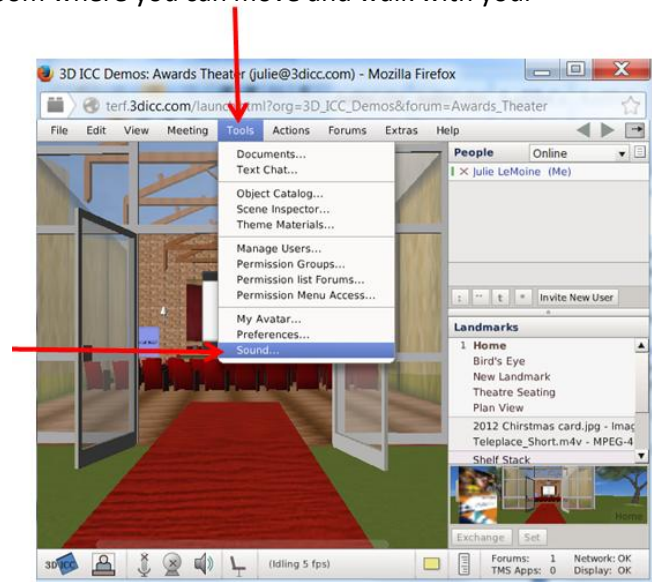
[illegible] where you can move and walk with you.

3D ICC Demos: Awards Theater (julie@3dicc.com) - Mozilla Firefox

terf.3dicc.com/laun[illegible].ml?org=3D_ICC_Demos&forum=Awards_Theater

File Edit View Meeting Tools Actions Forums Extras Help

Documents...
Text Chat...
Object Catalog...
Scene Inspector...
Theme Materials...
Manage Users...
Permission Groups...
Permission list Forums...
Permission Menu Access...
My Avatar...
Preferences...
Sound...

People Online

Julie LeMoine (Me)

Invite New User

Landmarks
1 Home
Bird's Eye
New Landmark
Theatre Seating
Plan View
2012 Chirstmas card.jpg - Imag
Teleplace_Short.m4v - MPEG-4
Shelf Stack

Home

Exchange Set

3D ICC

(Idling 5 fps)

Forums: 1 Network: OK
TMS Apps: 0 Display: OK